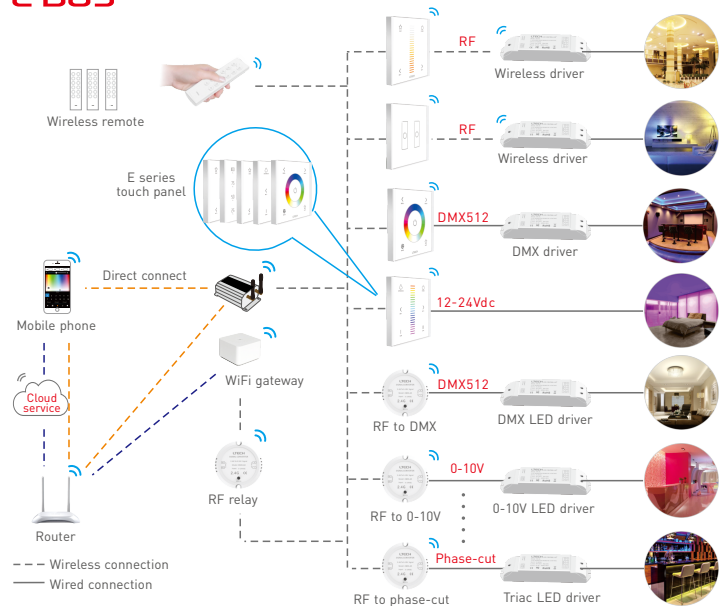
E BUS

Wireless remote

E series touch panel

RF

Wireless driver

RF

Wireless driver

DMX512

DMX driver

Direct connect

12-24Vdc

Mobile phone

WiFi gateway

Cloud service

DMX512

RF to DMX

DMX LED driver

0-10V

RF relay

RF to 0-10V

0-10V LED driver

Router

Phase-cut

Wireless connection

Wired connection

RF to phase-cut

Triac LED driver